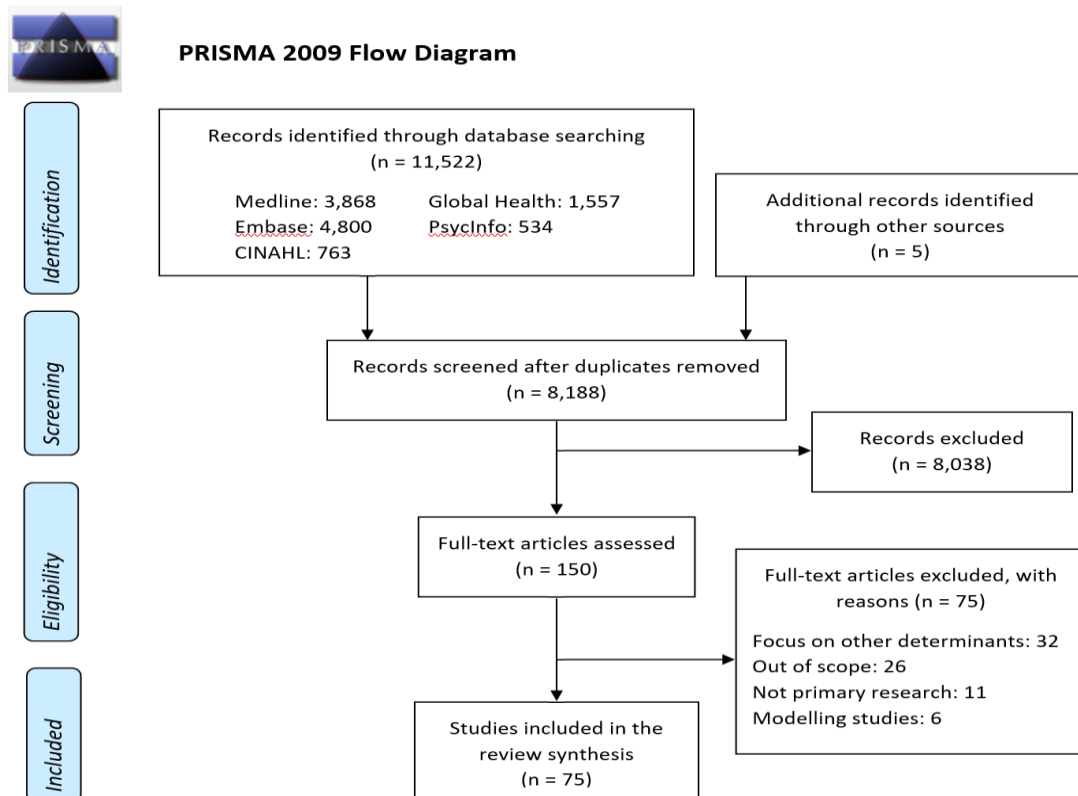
PRISMA

PRISMA 2009 Flow Diagram

Identification

Records identified through database searching
(n = 11,522)

Medline: 3,868
Embase: 4,800
CINAHL: 763
Global Health: 1,557
PsycInfo: 534

Additional records identified through other sources
(n = 5)

Screening

Records screened after duplicates removed
(n = 8,188)

Records excluded
(n = 8,038)

Eligibility

Full-text articles assessed
(n = 150)

Full-text articles excluded, with reasons (n = 75)

Focus on other determinants: 32
Out of scope: 26
Not primary research: 11
Modelling studies: 6

Included

Studies included in the review synthesis
(n = 75)